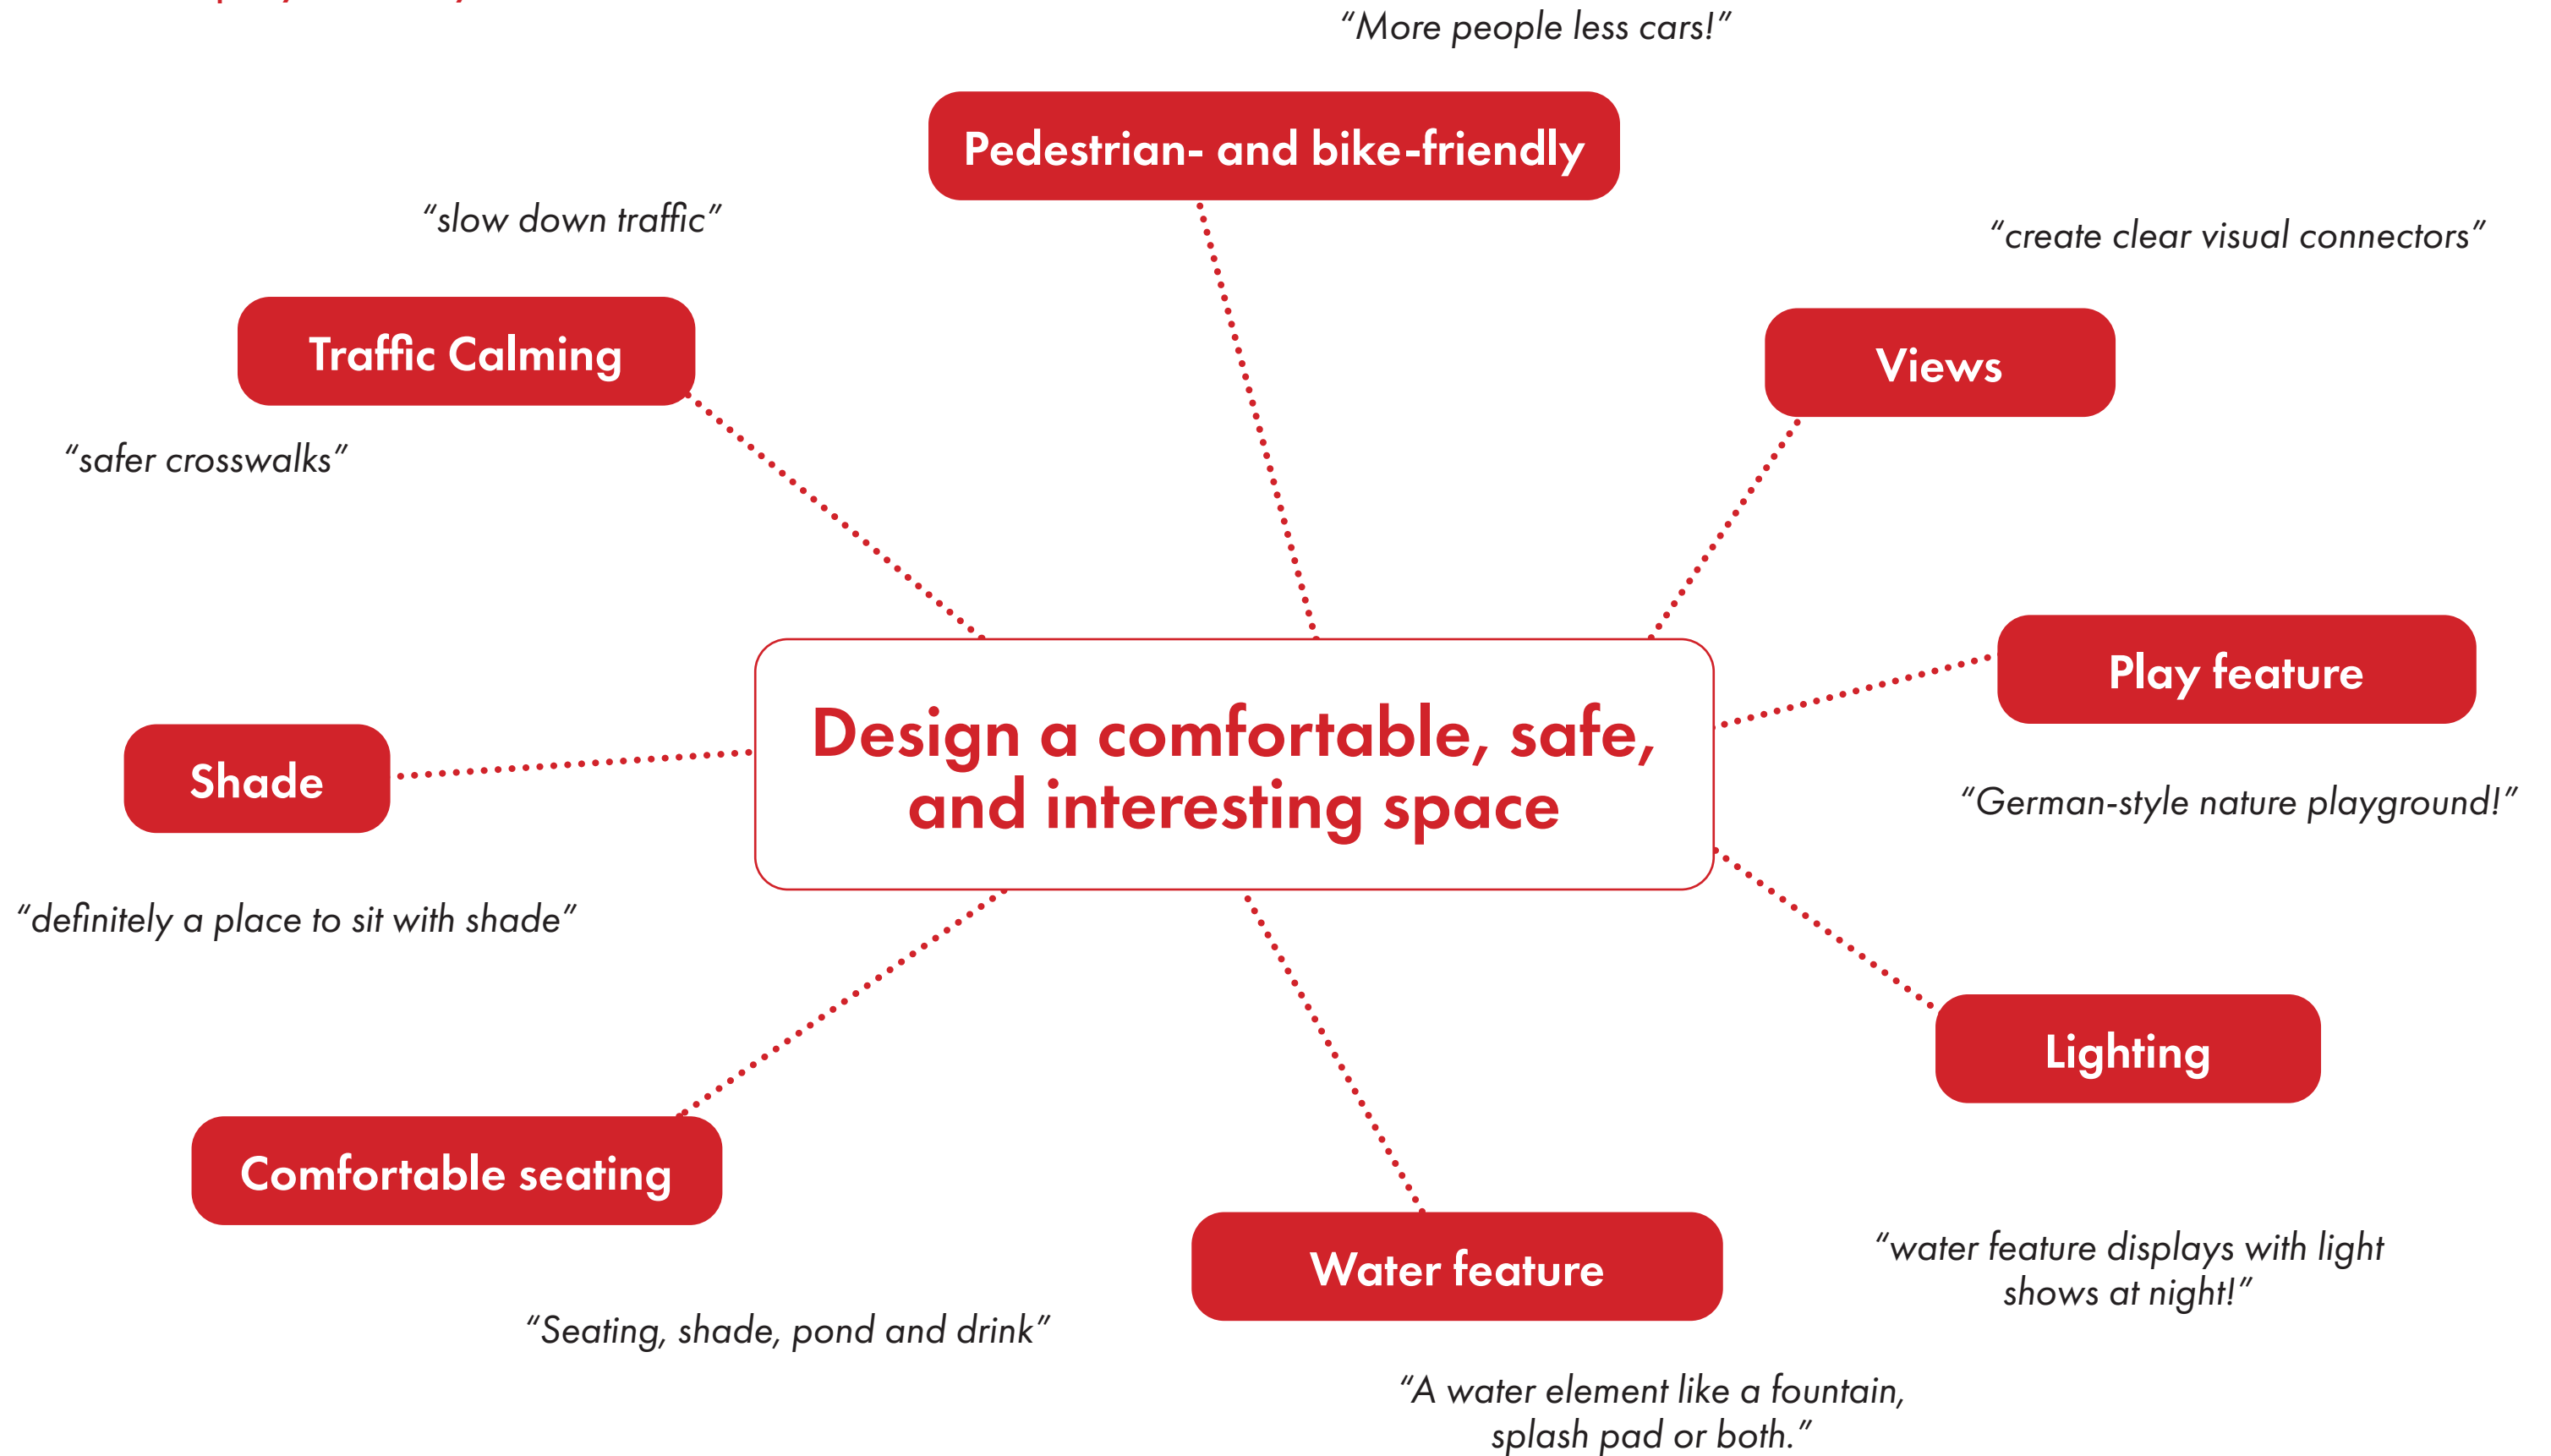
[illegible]

"More people less cars!"

Pedestrian- and bike-friendly

"slow down traffic"

"create clear visual connectors"

Traffic Calming

Views

"safer crosswalks"

Design a comfortable, safe, and interesting space

Play feature

Shade

"German-style nature playground!"

"definitely a place to sit with shade"

Lighting

Comfortable seating

Water feature

"water feature displays with light shows at night!"

"Seating, shade, pond and drink"

"A water element like a fountain, splash pad or both."